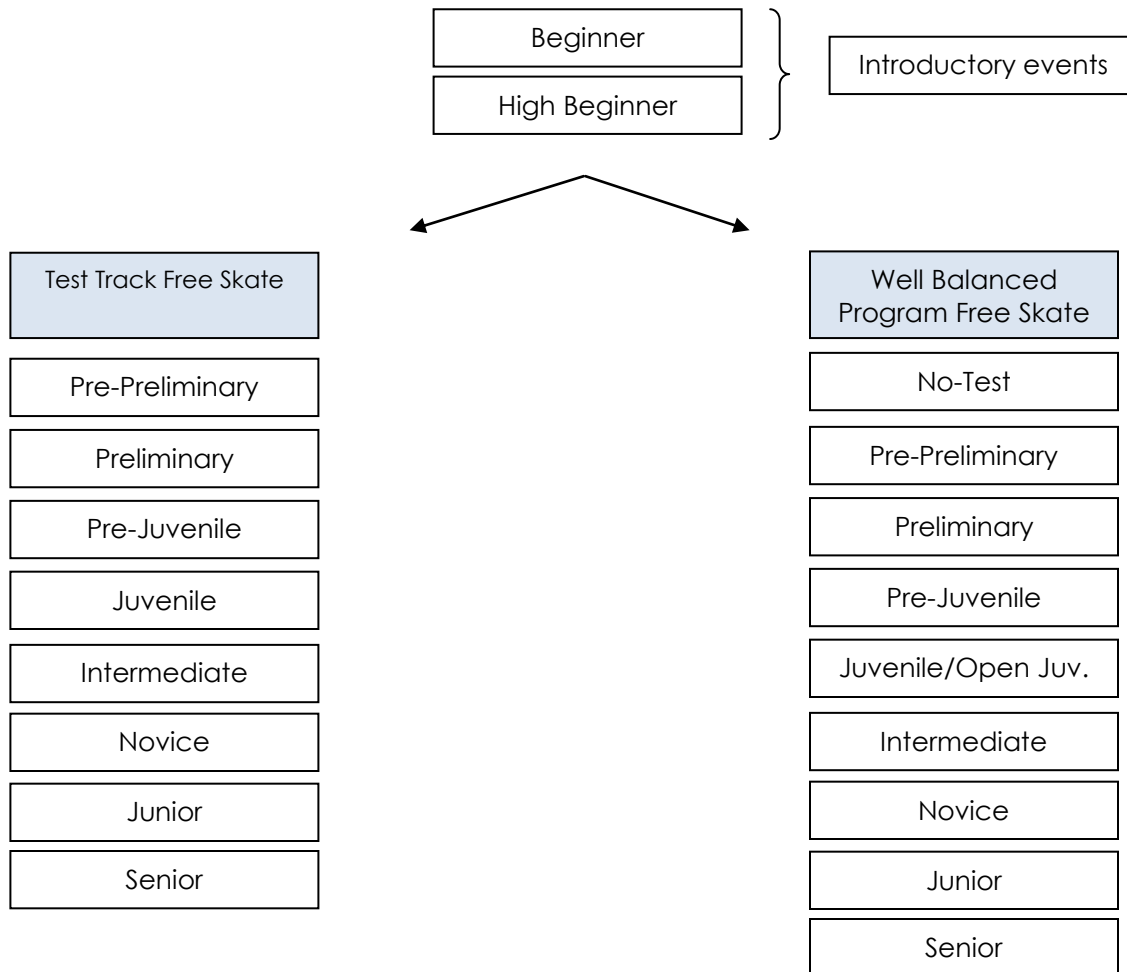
Beginner

High Beginner

Introductory events

Test Track Free Skate

Pre-Preliminary

Preliminary

Pre-Juvenile

Juvenile

Intermediate

Novice

Junior

Senior

Well Balanced Program Free Skate

No-Test

Pre-Preliminary

Preliminary

Pre-Juvenile

Juvenile/Open Juv.

Intermediate

Novice

Junior

Senior